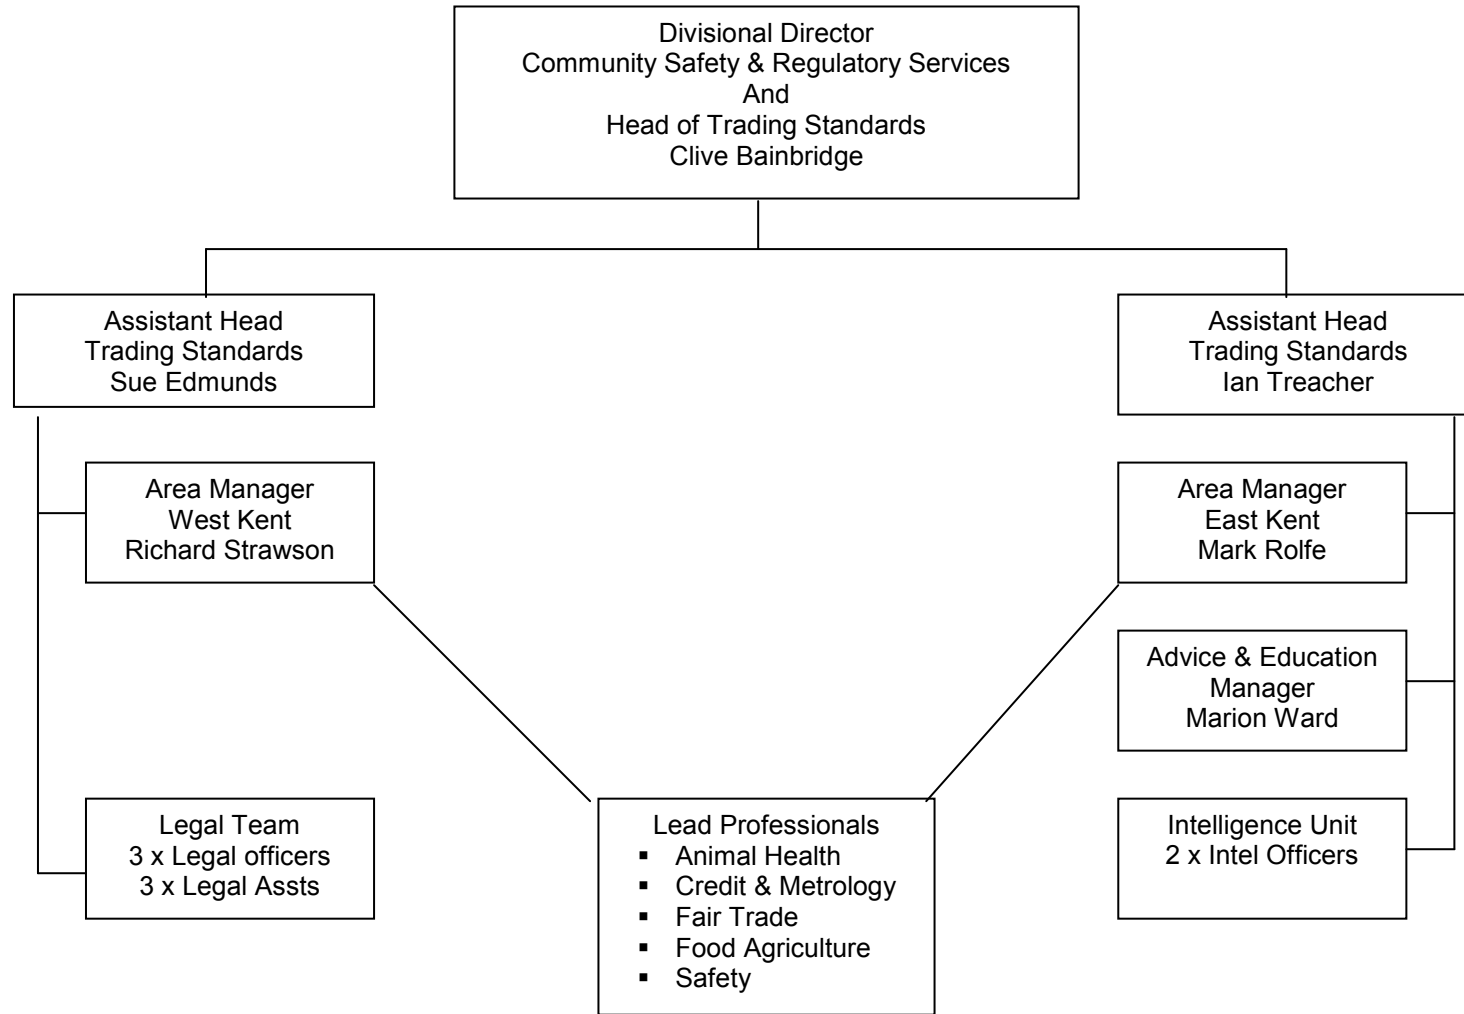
Divisional Director
Community Safety & Regulatory Services
And
Head of Trading Standards
Clive Bainbridge

Assistant Head
Trading Standards
Sue Edmunds

Assistant Head
Trading Standards
Ian Treacher

Area Manager
West Kent
Richard Strawson

Area Manager
East Kent
Mark Rolfe

Advice & Education
Manager
Marion Ward

Legal Team
3 x Legal officers
3 x Legal Assts

Lead Professionals
- Animal Health
- Credit & Metrology
- Fair Trade
- Food Agriculture
- Safety

Intelligence Unit
2 x Intel Officers